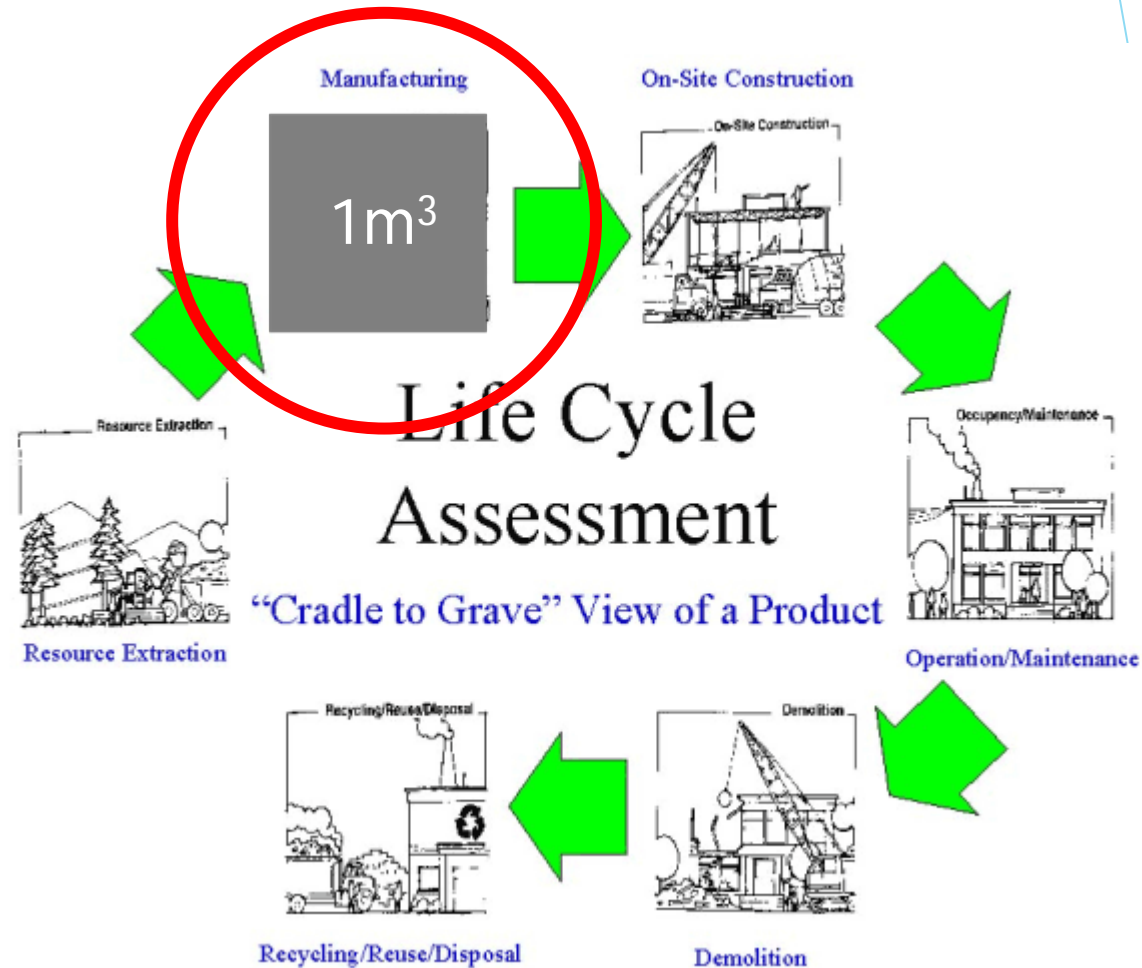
Manufacturing

$1m^3$

On-Site Construction

On-Site Construction

Resource Extraction

Life Cycle Assessment

"Cradle to Grave" View of a Product

Occupency/Maintenance

Resource Extraction

Operation/Maintenance

Recycling/Reuse/Disposal

Demolition

Recycling/Reuse/Disposal

Demolition